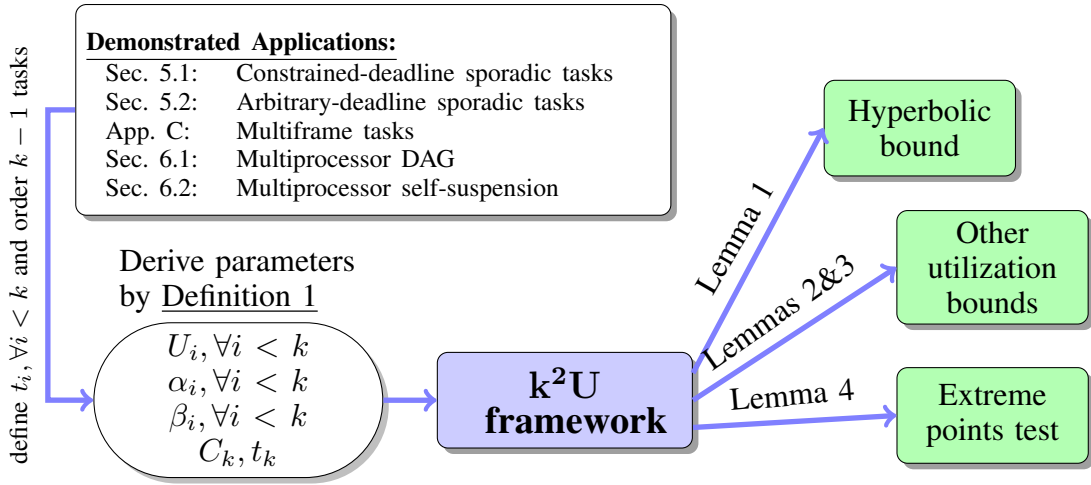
define $t_i, \forall i < k$ and order $k-1$ tasks

Demonstrated Applications:

| | |
|---|---|
| Sec. 5.1: | Constrained-deadline sporadic tasks |
| Sec. 5.2: | Arbitrary-deadline sporadic tasks |
| App. C: | Multiframe tasks |
| Sec. 6.1: | Multiprocessor DAG |
| Sec. 6.2: | Multiprocessor self-suspension |

Derive parameters by Definition 1

$U_i, \forall i < k$
$\alpha_i, \forall i < k$
$\beta_i, \forall i < k$
$C_k, t_k$

$k^2U$ framework

Lemma 1

Lemmas 2&3

Lemma 4

Hyperbolic bound

Other utilization bounds

Extreme points test